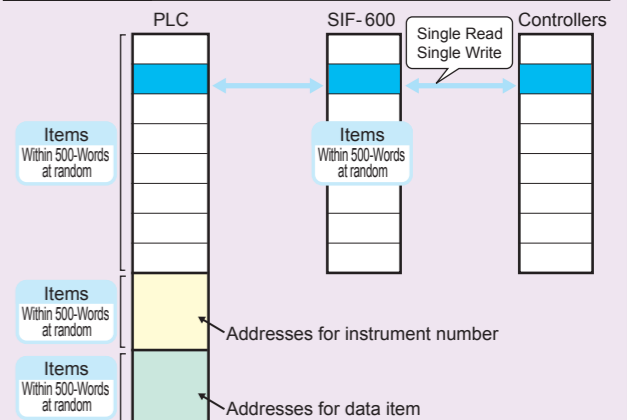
PLC

SIF-600

Single Read
Single Write

Controllers

Items
Within 500-Words
at random

Items
Within 500-Words
at random

Items
Within 500-Words
at random

Addresses for instrument number

Items
Within 500-Words
at random

Addresses for data item